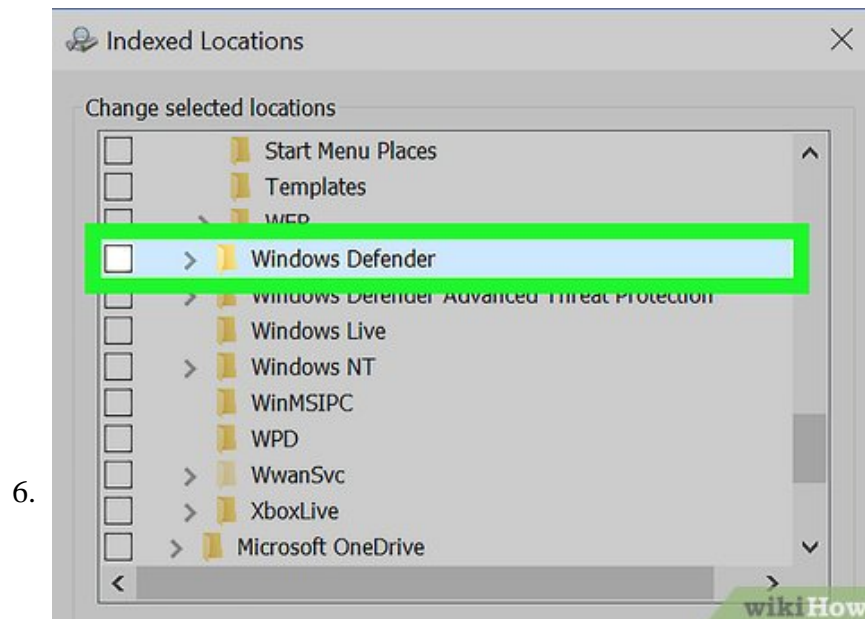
6.

Indexed Locations

Change selected locations

Start Menu Places
Templates
WER
Windows Defender
Windows Defender Advanced Threat Protection
Windows Live
Windows NT
WinMSIPC
WPD
WwanSvc
XboxLive
Microsoft OneDrive

wikiHow